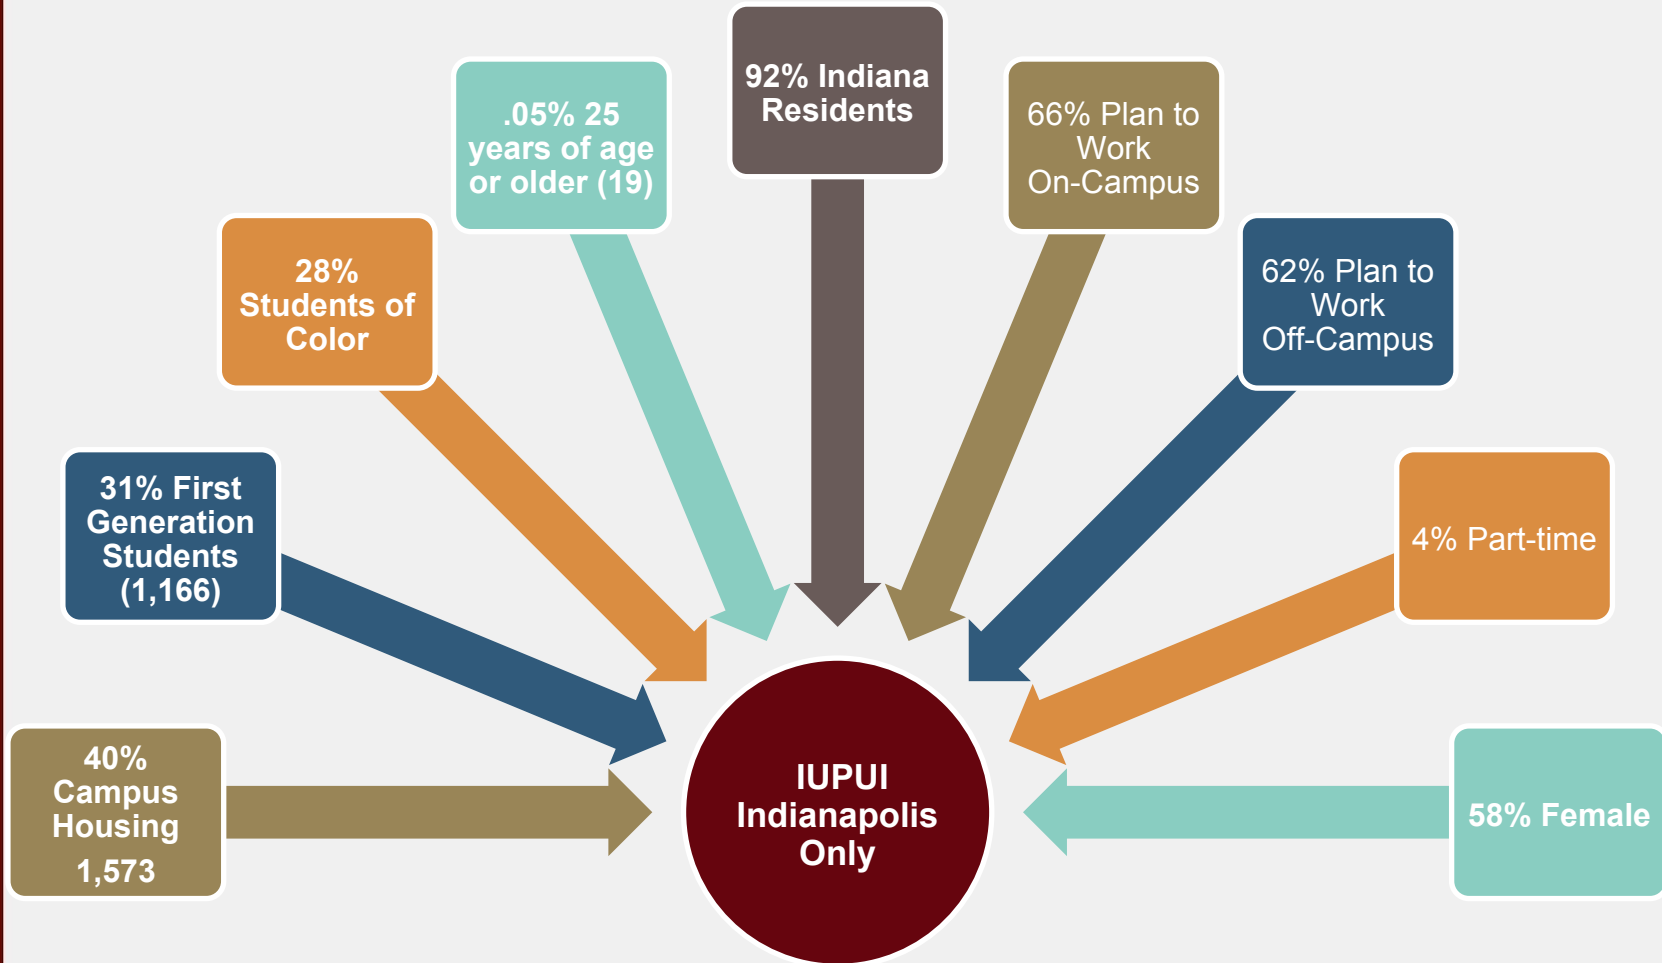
40% Campus Housing 1,573

31% First Generation Students (1,166)

28% Students of Color

.05% 25 years of age or older (19)

92% Indiana Residents

66% Plan to Work On-Campus

62% Plan to Work Off-Campus

4% Part-time

58% Female

IUPUI Indianapolis Only